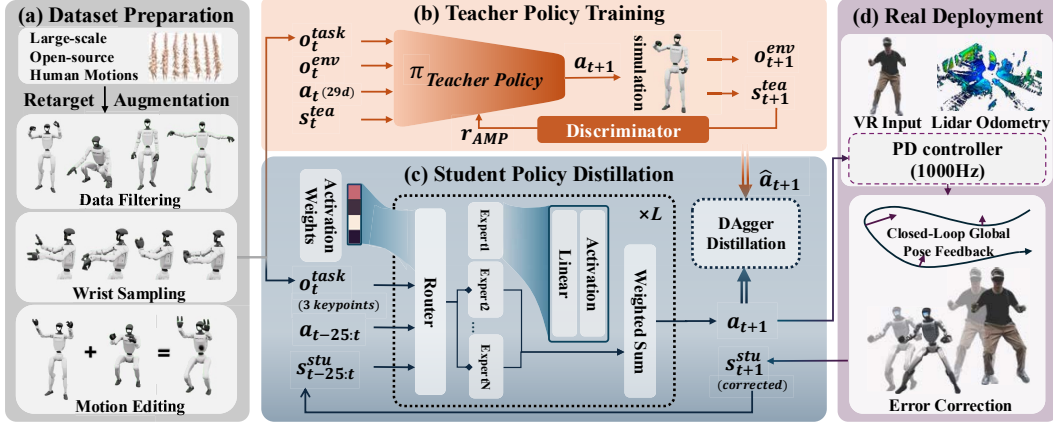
(a) Dataset Preparation

Large-scale Open-source Human Motions

Retarget Augmentation

Data Filtering

Wrist Sampling

+ =

Motion Editing

(b) Teacher Policy Training

$o_t^{task}$

$o_t^{env}$

$a_t$ (29d)

$s_t^{tea}$

$\pi$ Teacher Policy

$a_{t+1}$

simulation

$o_{t+1}^{env}$

$s_{t+1}^{tea}$

$r_{AMP}$

Discriminator

(c) Student Policy Distillation

$\hat{a}_{t+1}$

Activation Weights

$o_t^{task}$ (3 keypoints)

$a_{t-25:t}$

$s_{t-25:t}^{stu}$

Router

Expert1

Expert2

...

ExpertN

Linear

Activation

$\times L$

Weighted Sum

DAgger Distillation

$a_{t+1}$

$s_{t+1}^{stu}$ (corrected)

(d) Real Deployment

VR Input

Lidar Odometry

PD controller (1000Hz)

Closed-Loop Global Pose Feedback

Error Correction